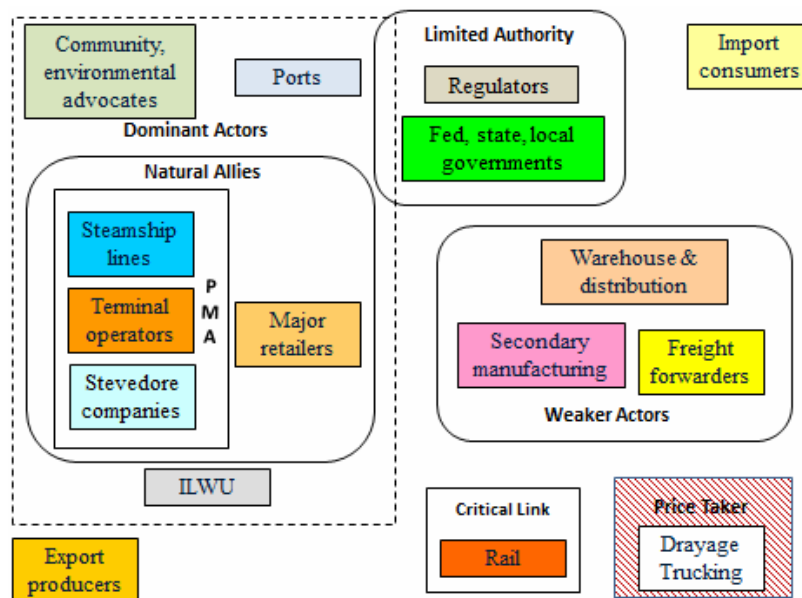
Community, environmental advocates

Ports

Dominant Actors

Limited Authority

Regulators

Fed, state, local governments

Import consumers

Natural Allies

Steamship lines

Terminal operators

Stevedore companies

P
M
A

Major retailers

Warehouse & distribution

Secondary manufacturing

Freight forwarders

Weaker Actors

ILWU

Critical Link

Rail

Price Taker

Drayage Trucking

Export producers